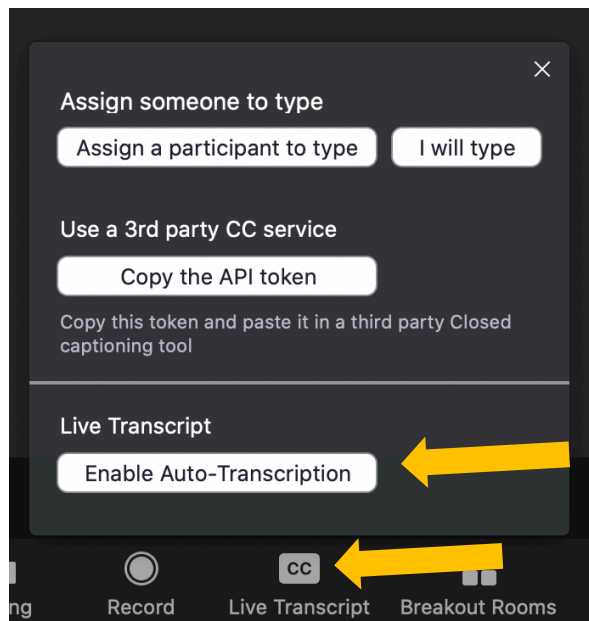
×

Assign someone to type

Assign a participant to type

I will type

Use a 3rd party CC service

Copy the API token

Copy this token and paste it in a third party Closed captioning tool

Live Transcript

Enable Auto-Transcription

ng

Record

CC

Live Transcript

Breakout Rooms